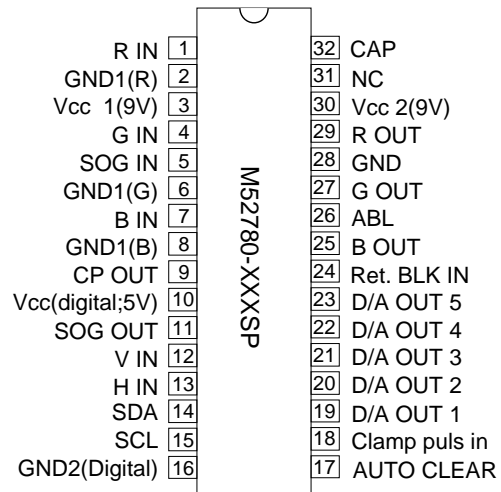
R IN 1
GND1(R) 2
Vcc 1(9V) 3
G IN 4
SOG IN 5
GND1(G) 6
B IN 7
GND1(B) 8
CP OUT 9
Vcc(digital;5V) 10
SOG OUT 11
V IN 12
H IN 13
SDA 14
SCL 15
GND2(Digital) 16

M52780-XXXSP

32 CAP
31 NC
30 Vcc 2(9V)
29 R OUT
28 GND
27 G OUT
26 ABL
25 B OUT
24 Ret. BLK IN
23 D/A OUT 5
22 D/A OUT 4
21 D/A OUT 3
20 D/A OUT 2
19 D/A OUT 1
18 Clamp puls in
17 AUTO CLEAR